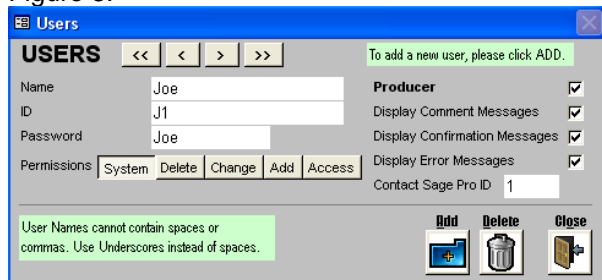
Figure 5.

Users

USERS << < > >>

To add a new user, please click ADD.

Name Joe

ID J1

Password Joe

Permissions System Delete Change Add Access

Producer

Display Comment Messages

Display Confirmation Messages

Display Error Messages

Contact Sage Pro ID 1

User Names cannot contain spaces or commas. Use Underscores instead of spaces.

Add Delete Close